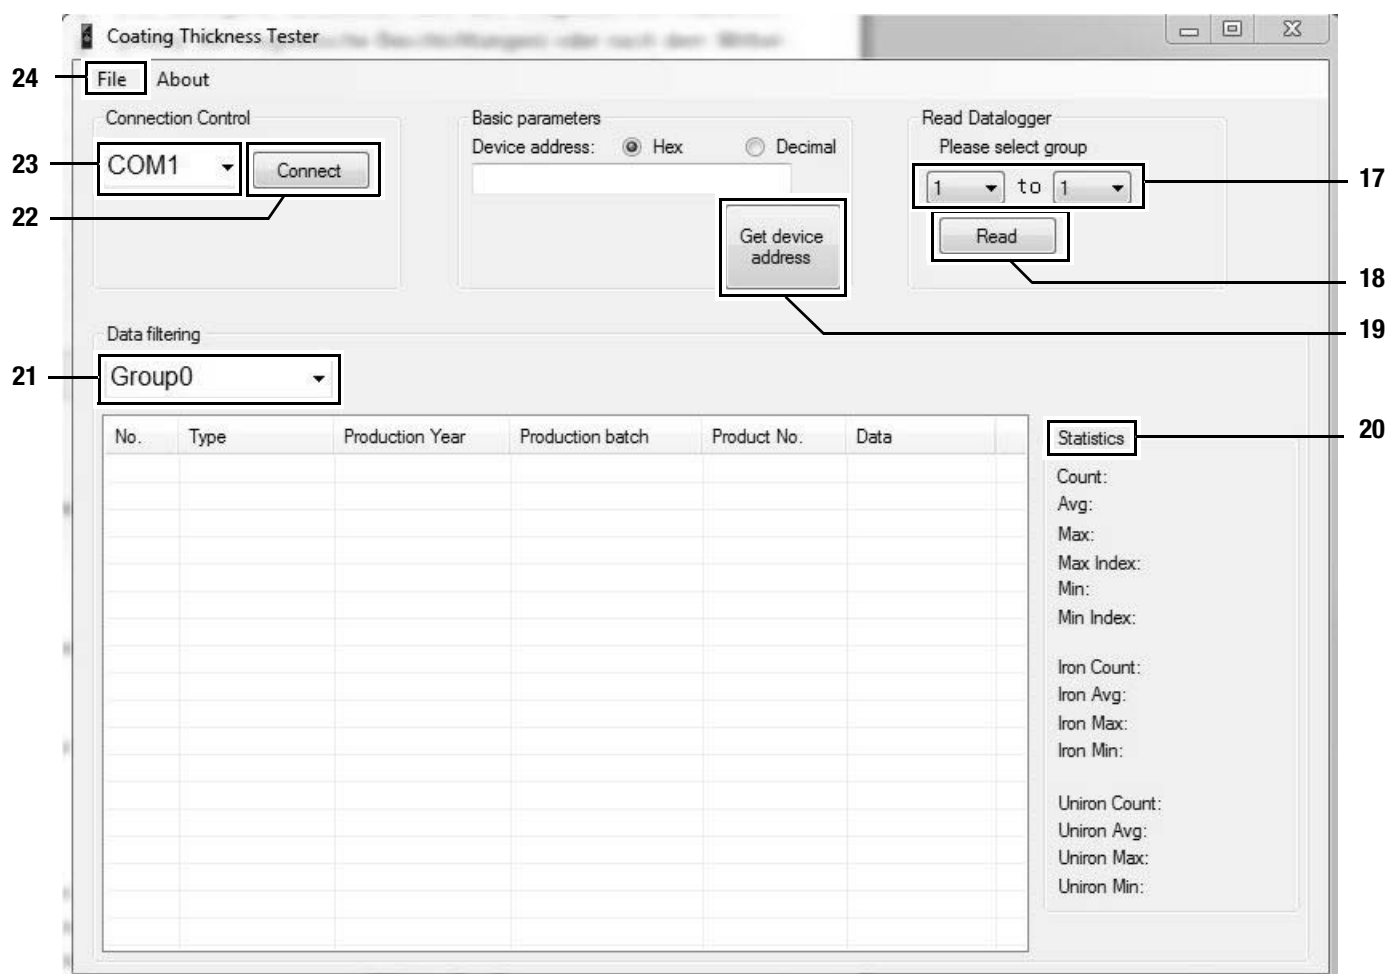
Coating Thickness Tester

24 File About

Connection Control

23 COM1

Connect

22

Basic parameters

Device address: Hex Decimal

Get device address

Read Datalogger

Please select group

1 to 1

17

Read

18

19

Data filtering

21 Group0

| No. | Type | Production Year | Production batch | Product No. | Data |
|---|---|---|---|---|---|
| | | | | | |

Statistics

20

Count:
Avg:
Max:
Max Index:
Min:
Min Index:

Iron Count:
Iron Avg:
Iron Max:
Iron Min:

Uniron Count:
Uniron Avg:
Uniron Max:
Uniron Min: